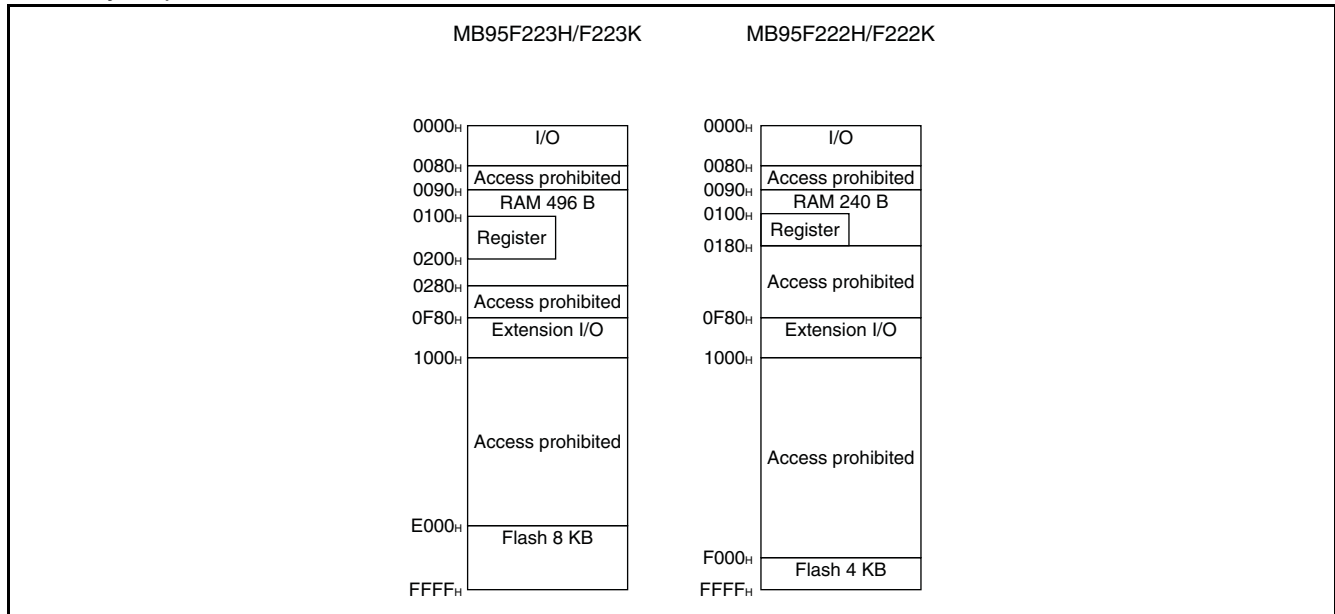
MB95F223H/F223K

$0000_H$
I/O
$0080_H$
Access prohibited
$0090_H$
RAM 496 B
$0100_H$
Register
$0200_H$
$0280_H$
Access prohibited
$0F80_H$
Extension I/O
$1000_H$
Access prohibited
$E000_H$
Flash 8 KB
$FFFF_H$

MB95F222H/F222K

$0000_H$
I/O
$0080_H$
Access prohibited
$0090_H$
RAM 240 B
$0100_H$
Register
$0180_H$
Access prohibited
$0F80_H$
Extension I/O
$1000_H$
Access prohibited
$F000_H$
Flash 4 KB
$FFFF_H$